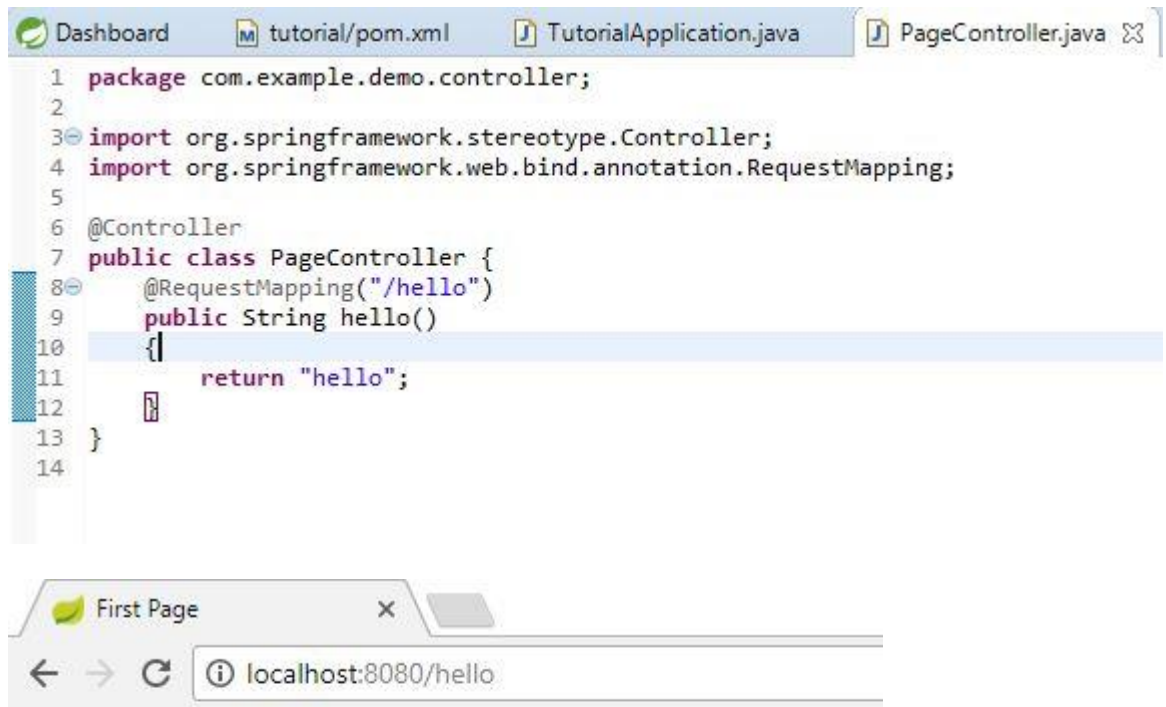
Dashboard | tutorial/pom.xml | TutorialApplication.java | PageController.java

1 package com.example.demo.controller;
2
3 import org.springframework.stereotype.Controller;
4 import org.springframework.web.bind.annotation.RequestMapping;
5
6 @Controller
7 public class PageController {
8     @RequestMapping("/hello")
9     public String hello()
10     {
11         return "hello";
12     }
13 }
14

First Page ×

localhost:8080/hello